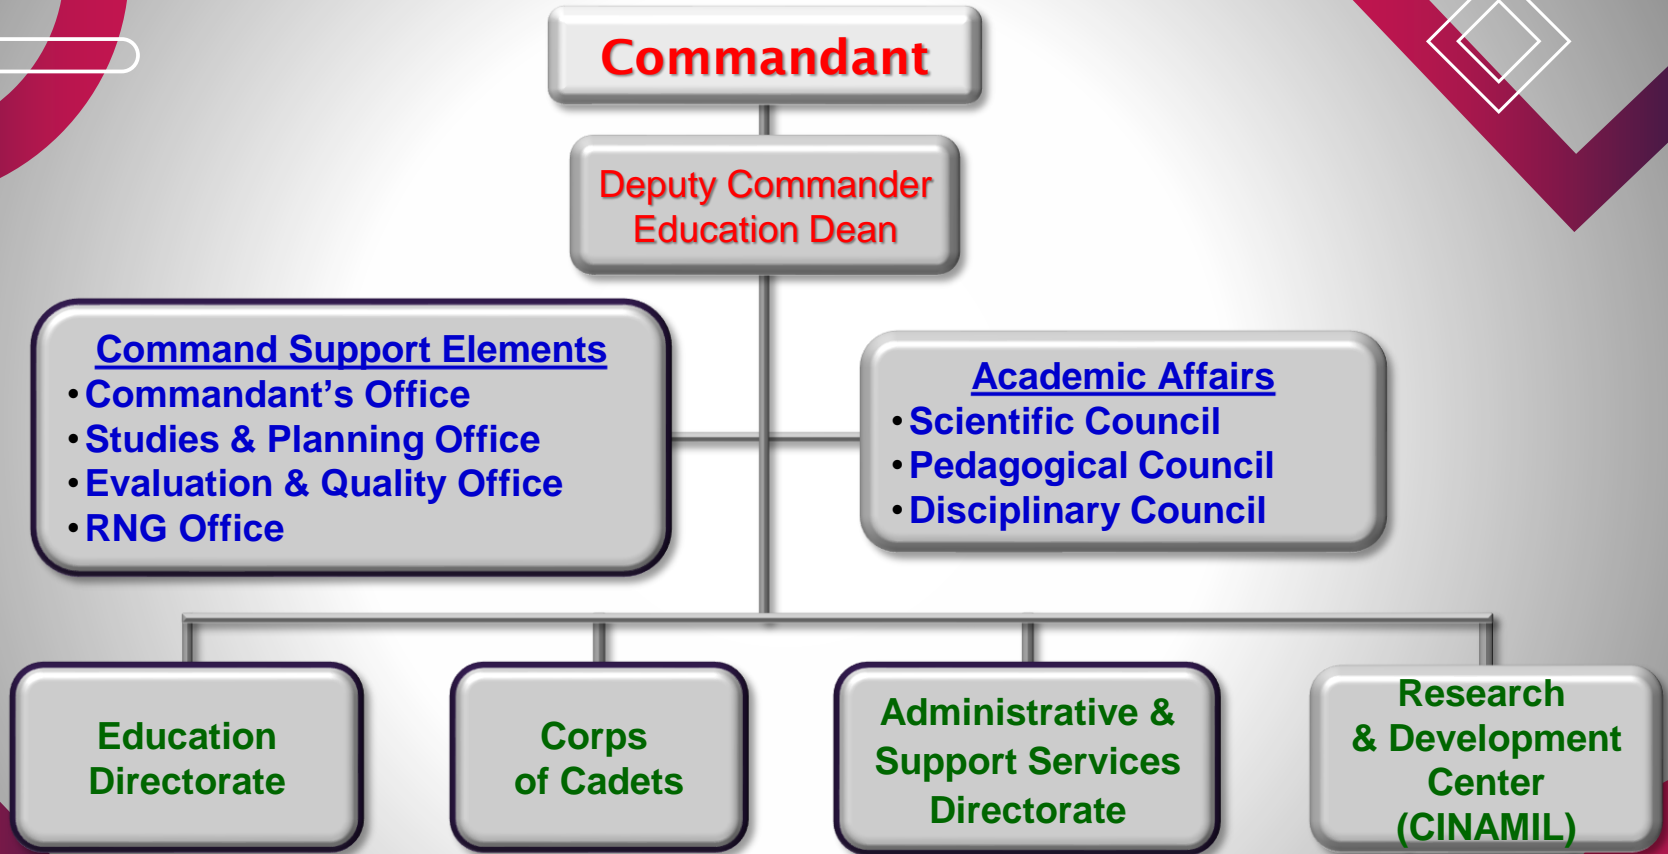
Commandant

Deputy Commander
Education Dean

Command Support Elements
• Commandant’s Office
• Studies & Planning Office
• Evaluation & Quality Office
• RNG Office

Academic Affairs
• Scientific Council
• Pedagogical Council
• Disciplinary Council

Education Directorate

Corps of Cadets

Administrative & Support Services Directorate

Research & Development Center (CINAMIL)